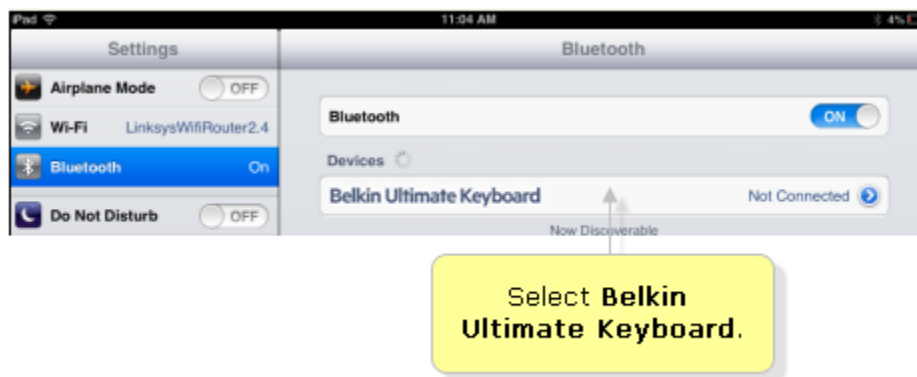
iPad
11:04 AM
4%

Settings

Airplane Mode OFF

Wi-Fi LinksysWifiRouter2.4

Bluetooth On

Do Not Disturb OFF

Bluetooth

Bluetooth ON

Devices

Belkin Ultimate Keyboard Not Connected

Now Discoverable

Select **Belkin Ultimate Keyboard**.